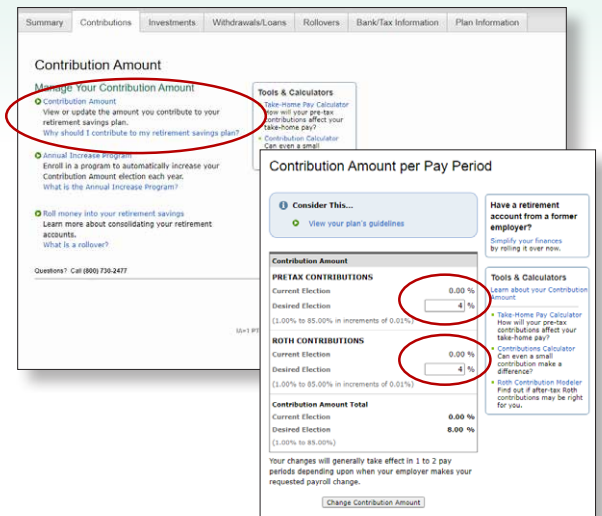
Summary | Contributions | Investments | Withdrawals/Loans | Rollovers | Bank/Tax Information | Plan Information

Contribution Amount

Manage Your Contribution Amount

Contribution Amount
View or update the amount you contribute to your retirement savings plan.
Why should I contribute to my retirement savings plan?

Annual Increase Program
Enroll in a program to automatically increase your Contribution Amount election each year.
What is the Annual Increase Program?

Roll money into your retirement savings
Learn more about consolidating your retirement accounts.
What is a rollover?

Questions? Call (800) 736-2477

Tools & Calculators
Take-Home Pay Calculator
How will your pre-tax contributions affect your take-home pay?
Contribution Calculator
Can even a small

Contribution Amount per Pay Period

Consider This...
View your plan's guidelines

Contribution Amount

PRETAX CONTRIBUTIONS
| | |
|---|---|
| Current Election | 0.00 % |
| Desired Election | 4 % |

(1.00% to 85.00% in increments of 0.01%)

ROTH CONTRIBUTIONS
| | |
|---|---|
| Current Election | 0.00 % |
| Desired Election | 4 % |

(1.00% to 85.00% in increments of 0.01%)

Contribution Amount Total
| | |
|---|---|
| Current Election | 0.00 % |
| Desired Election | 8.00 % |

(1.00% to 85.00%)

Your changes will generally take effect in 1 to 2 pay periods depending upon when your employer makes your requested payroll change.

Change Contribution Amount

Have a retirement account from a former employer?
Simplify your finances by rolling it over now.

Tools & Calculators
Learn about your Contribution Amount
Take-Home Pay Calculator
How will your pre-tax contributions affect your take-home pay?
Contributions Calculator
Can even a small contribution make a difference?
Roth Contribution Modeler
Find out if after-tax Roth contributions may be right for you.